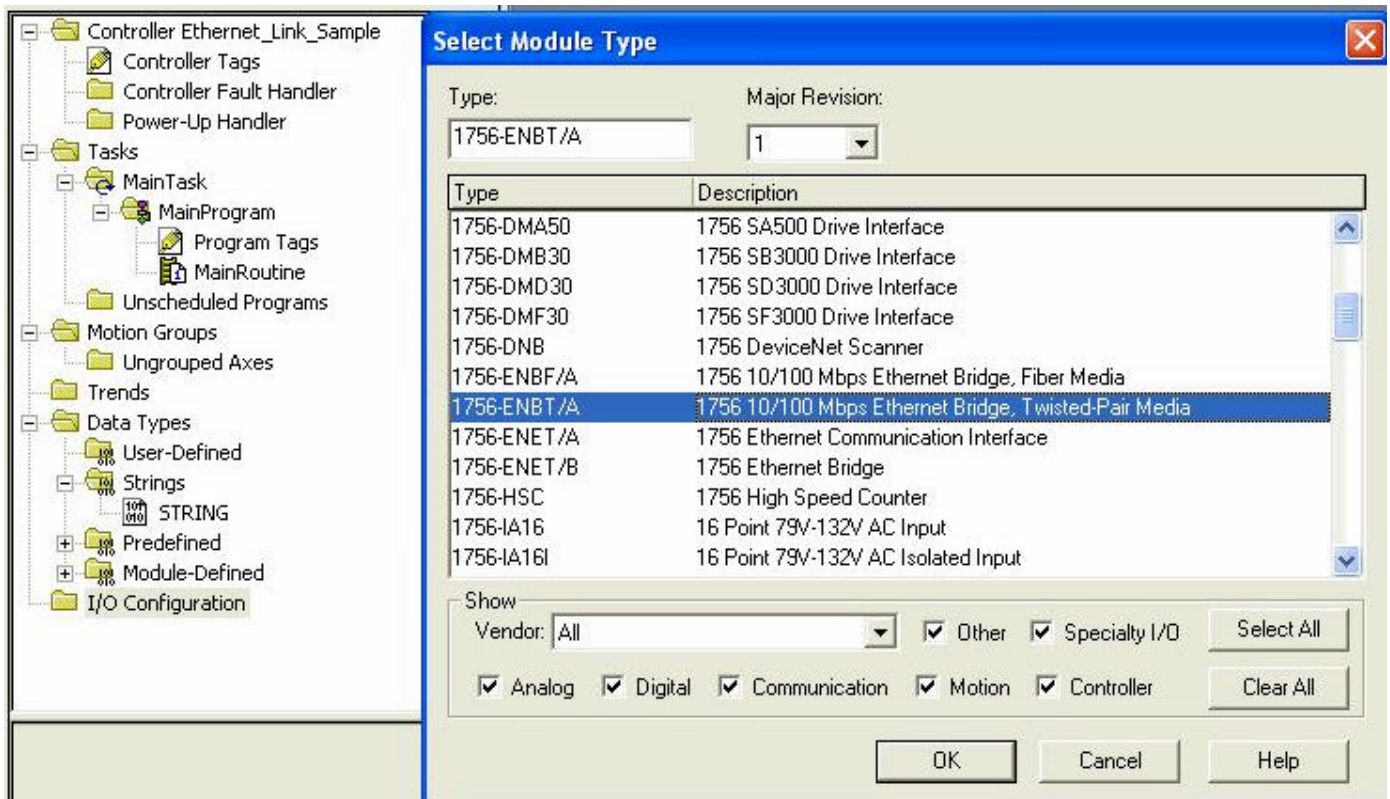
Controller Ethernet_Link_Sample
Controller Tags
Controller Fault Handler
Power-Up Handler
Tasks
MainTask
MainProgram
Program Tags
MainRoutine
Unscheduled Programs
Motion Groups
Ungrouped Axes
Trends
Data Types
User-Defined
Strings
STRING
Predefined
Module-Defined
I/O Configuration

Select Module Type

Type:
1756-ENBT/A
Major Revision:
1

| Type | Description |
|---|---|
| 1756-DMA50 | 1756 SA500 Drive Interface |
| 1756-DMB30 | 1756 SB3000 Drive Interface |
| 1756-DMD30 | 1756 SD3000 Drive Interface |
| 1756-DMF30 | 1756 SF3000 Drive Interface |
| 1756-DNB | 1756 DeviceNet Scanner |
| 1756-ENBF/A | 1756 10/100 Mbps Ethernet Bridge, Fiber Media |
| 1756-ENBT/A | 1756 10/100 Mbps Ethernet Bridge, Twisted-Pair Media |
| 1756-ENET/A | 1756 Ethernet Communication Interface |
| 1756-ENET/B | 1756 Ethernet Bridge |
| 1756-HSC | 1756 High Speed Counter |
| 1756-IA16 | 16 Point 79V-132V AC Input |
| 1756-IA16I | 16 Point 79V-132V AC Isolated Input |

Show
Vendor: All
Other
Specialty I/O
Select All
Analog
Digital
Communication
Motion
Controller
Clear All

OK
Cancel
Help